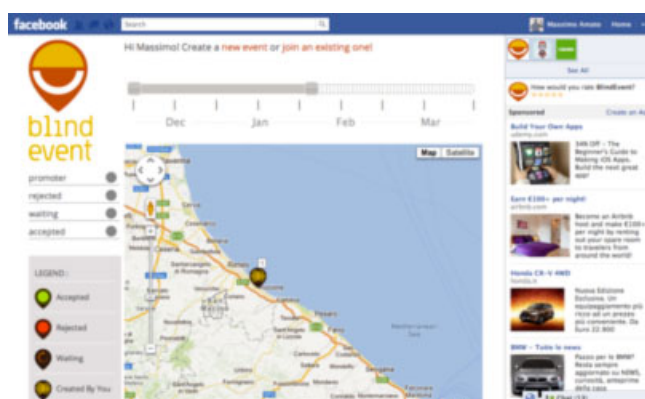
facebook

Search

Massimo Amato Home

blind event

Hi Massimo! Create a new event or join an existing one!

Dec Jan Feb Mar

promoter
rejected
waiting
accepted

LEGEND:
Accepted
Rejected
Waiting
Created By You

Map Satellite

See All

How would you rate BlindEvent?

Sponsored Create an Ad

Build Your Own Apps
udemy.com
34% Off – The Beginner's Guide to Making iOS Apps. Build the next great app!

Earn £200+ per night!
airbnb.com
Become an Airbnb host and make £200+ per night by renting out your spare room to travelers from around the world!

Honda CR-V 4WD
honda.it
Nuova Edizione Exclusive. Un equipaggiamento più ricco ad un prezzo più conveniente. Da Euro 22.900

BMW – Tutte le news
Passo per la BMW? Resta sempre aggiornato su NEWS, curiosità, anteprime della Casa

Chat (13)